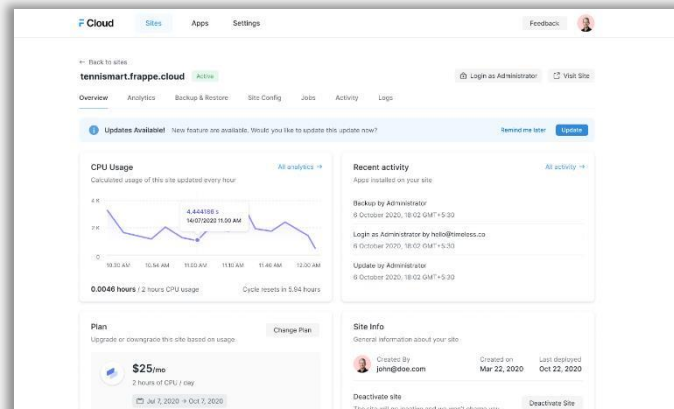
F Cloud Sites Apps Settings Feedback

← Back to sites

tennismart.frappe.cloud Active

Login as Administrator Visit Site

Overview Analytics Backup & Restore Site Config Jobs Activity Logs

Updates Available! New feature are available. Would you like to update this update now? Remind me later Update

CPU Usage All analytics →

Calculated usage of this site updated every hour

4 K

2 K

0

4.444188 s
14/07/2020 11:00 AM

10:30 AM 10:54 AM 11:00 AM 11:10 AM 11:40 AM 12:00 AM

0.0046 hours / 2 hours CPU usage Cycle resets in 5.94 hours

Recent activity All activity →

Apps installed on your site

Backup by Administrator
8 October 2020, 18:02 GMT+5:30

Login as Administrator by hello@timeless.co
6 October 2020, 18:02 GMT+5:30

Update by Administrator
6 October 2020, 18:02 GMT+5:30

Plan Change Plan

Upgrade or downgrade this site based on usage

$25/mo
2 hours of CPU / day

Jul 7, 2020 → Oct 7, 2020

Site Info

General information about your site

Created By
john@doe.com

Created on
Mar 22, 2020

Last deployed
Oct 22, 2020

Deactivate site
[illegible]

Deactivate Site